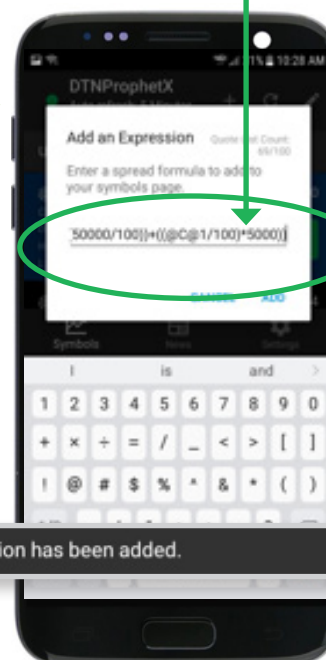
71% 10:28 AM

DTNProphetX

Add an Expression

Quote Limit Count: 69/100

Enter a spread formula to add to your symbols page.

'50000/100])+(((@C@1/100)*5000))

CANCEL ADD

Symbols

News

Settings

I is and

1 2 3 4 5 6 7 8 9 0

+ × ÷ = / _ < > [ ]

! @ # $ % ^ & * ( )

ion has been added.